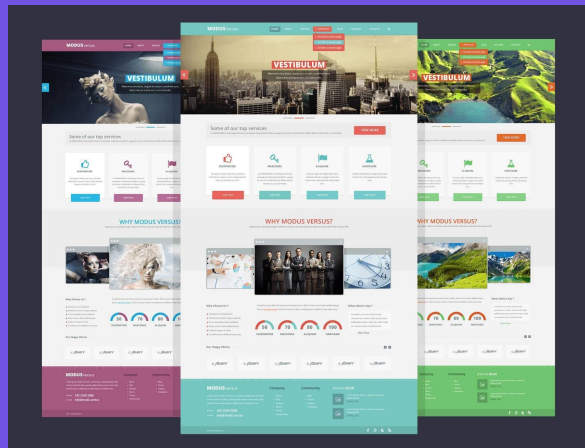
MODUS VERSUS

VESTIBULUM

Some of our top services

WHY MODUS VERSUS?

50 70 80 100

MODUS VERSUS

VESTIBULUM

Some of our top services

VIEW MORE

WHY MODUS VERSUS?

50 70 90 100

MODUS VERSUS

Company

Community

VESTIBULUM

WHY MODUS VERSUS?

50 70 80 100